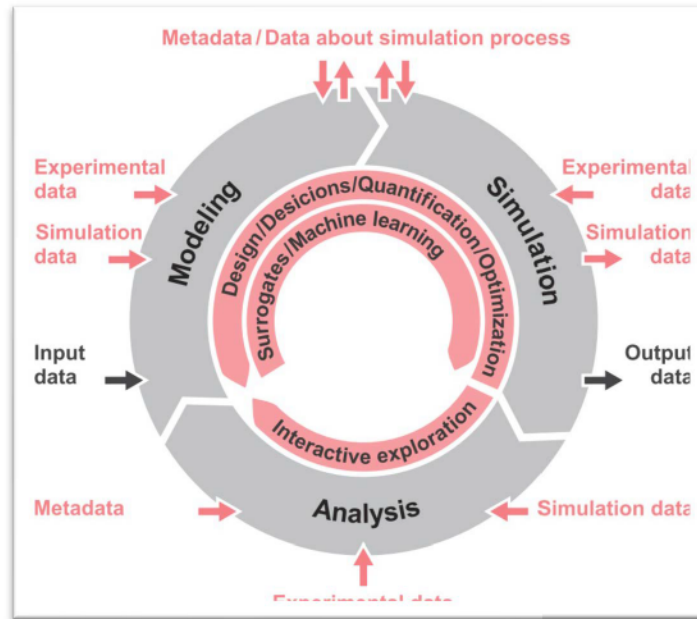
Metadata / Data about simulation process

Experimental data

Simulation data

Input data

Modeling

Simulation

Experimental data

Simulation data

Output data

Design/Desicions/Quantification/Optimization

Surrogates/Machine learning

Interactive exploration

Metadata

Analysis

Simulation data

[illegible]